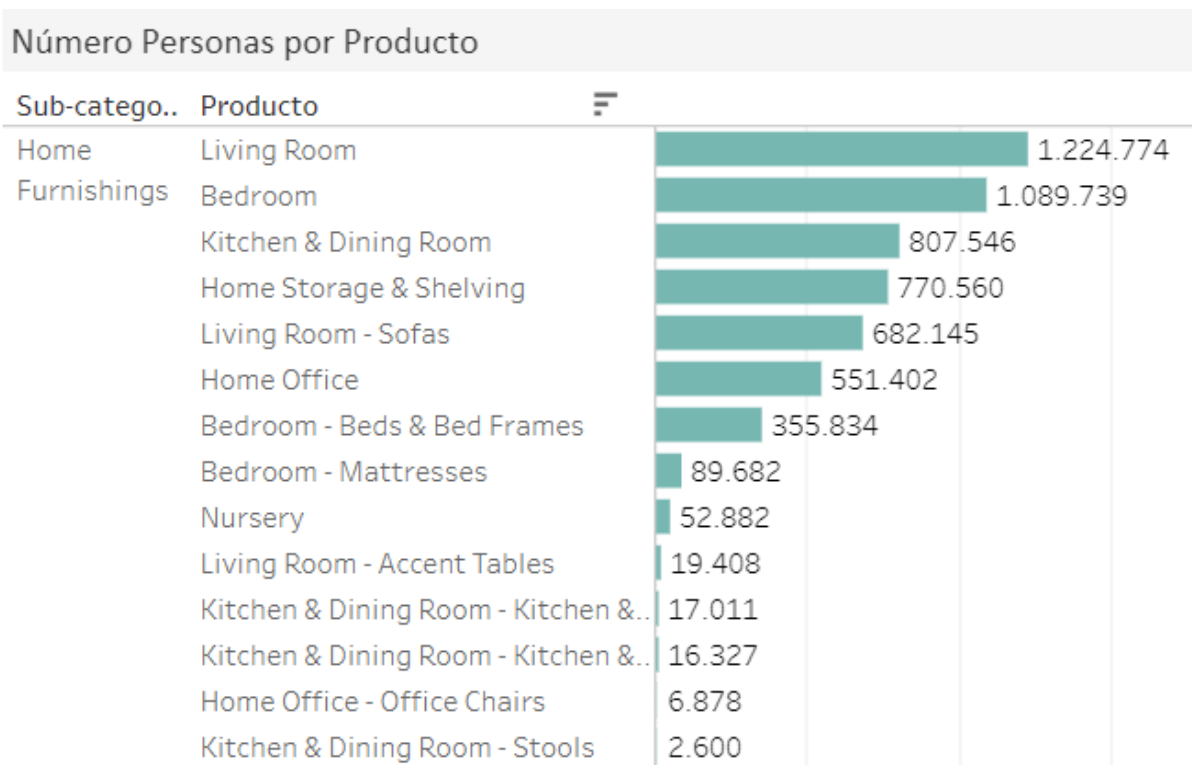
Número Personas por Producto

| Sub-catego.. | Producto | |
|---|---|---|
| Home Furnishings | Living Room | 1.224.774 |
| | Bedroom | 1.089.739 |
| | Kitchen & Dining Room | 807.546 |
| | Home Storage & Shelving | 770.560 |
| | Living Room - Sofas | 682.145 |
| | Home Office | 551.402 |
| | Bedroom - Beds & Bed Frames | 355.834 |
| | Bedroom - Mattresses | 89.682 |
| | Nursery | 52.882 |
| | Living Room - Accent Tables | 19.408 |
| | Kitchen & Dining Room - Kitchen &.. | 17.011 |
| | Kitchen & Dining Room - Kitchen &.. | 16.327 |
| | Home Office - Office Chairs | 6.878 |
| | Kitchen & Dining Room - Stools | 2.600 |